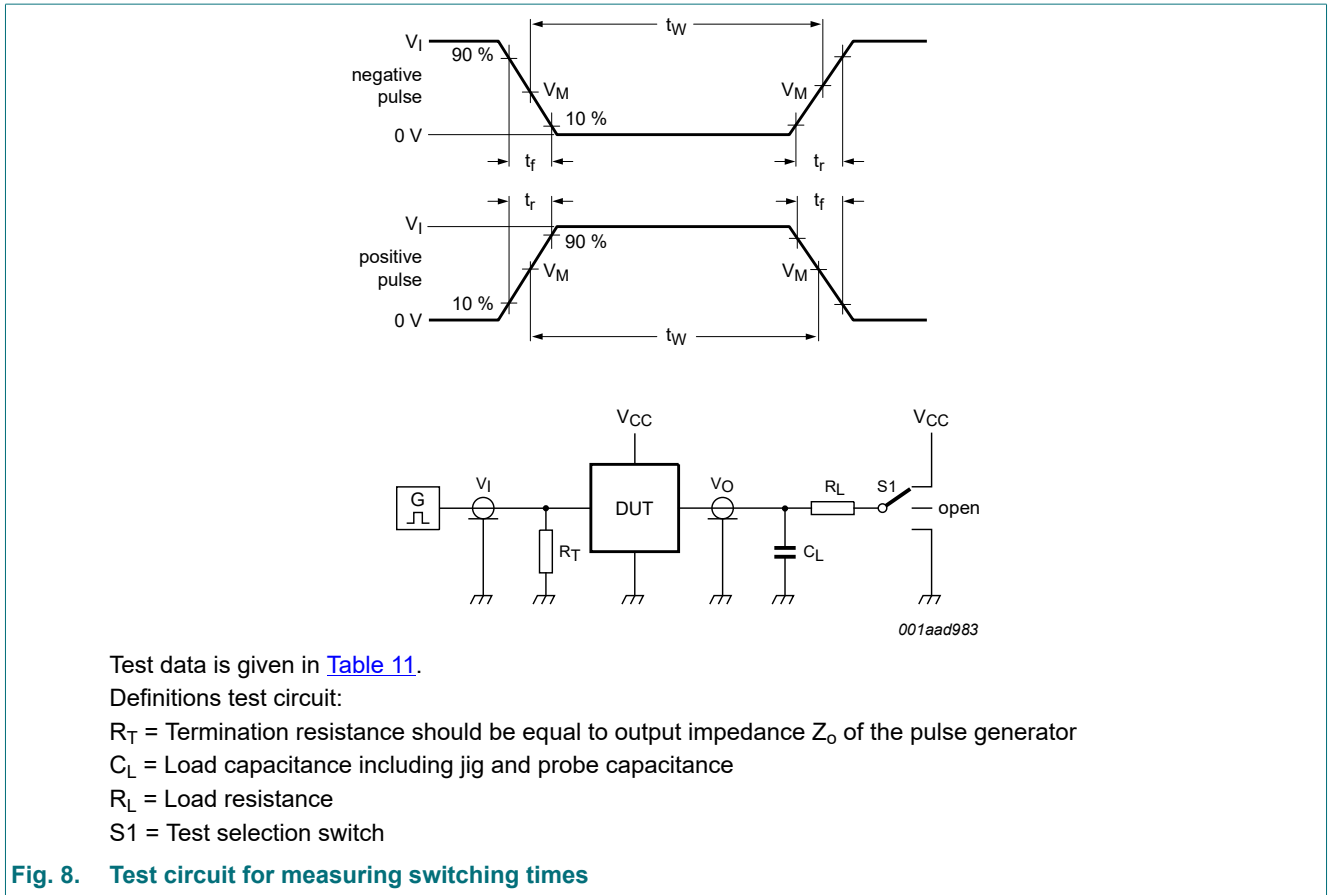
$t_W$

$V_I$

90 %

negative pulse

$V_M$

$V_M$

10 %

0 V

$t_f$

$t_r$

$t_r$

$t_f$

$V_I$

90 %

positive pulse

$V_M$

$V_M$

10 %

0 V

$t_W$

$V_{CC}$

$V_{CC}$

G

$V_I$

DUT

$V_O$

$R_L$

S1

open

$R_T$

$C_L$

001aad983

Test data is given in Table 11.

Definitions test circuit:

$R_T$ = Termination resistance should be equal to output impedance $Z_o$ of the pulse generator

$C_L$ = Load capacitance including jig and probe capacitance

$R_L$ = Load resistance

S1 = Test selection switch

Fig. 8. Test circuit for measuring switching times